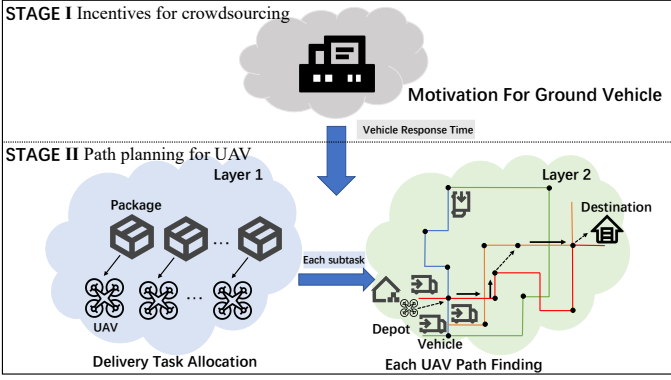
STAGE I Incentives for crowdsourcing

Motivation For Ground Vehicle

Vehicle Response Time

STAGE II Path planning for UAV

Layer 1

Package

…

…

UAV

Delivery Task Allocation

Each subtask

Layer 2

Destination

Depot

Vehicle

Each UAV Path Finding